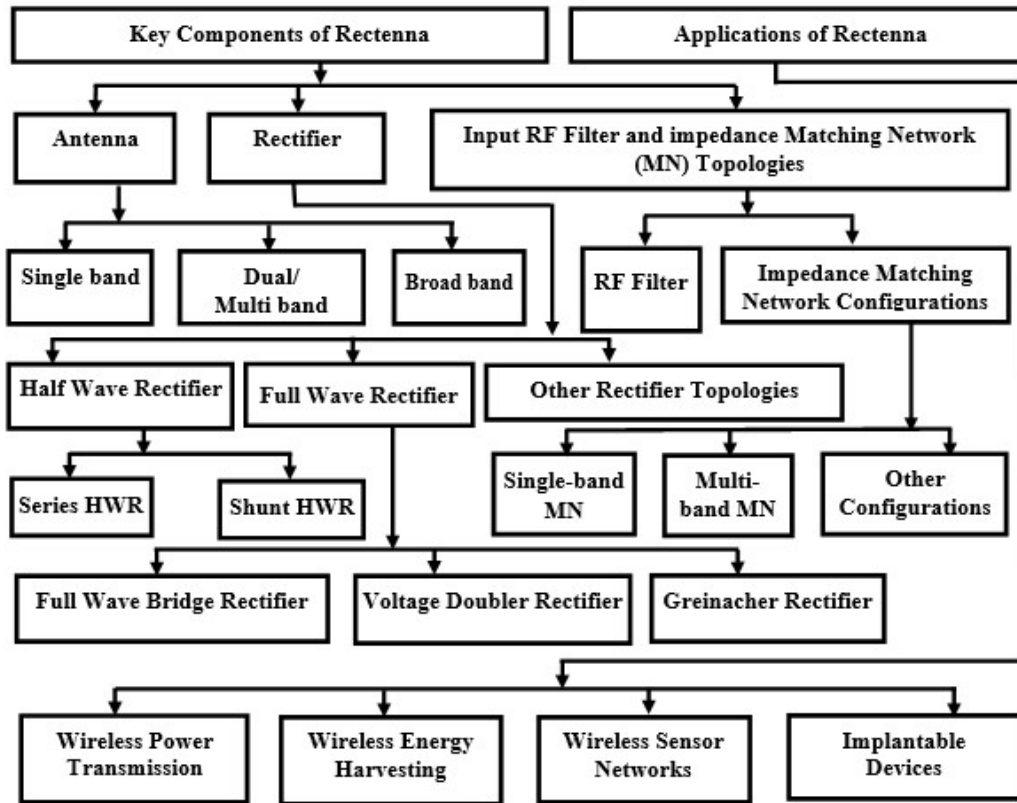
Key Components of Rectenna

Applications of Rectenna

Antenna

Rectifier

Input RF Filter and impedance Matching Network (MN) Topologies

Single band

Dual/ Multi band

Broad band

RF Filter

Impedance Matching Network Configurations

Half Wave Rectifier

Full Wave Rectifier

Other Rectifier Topologies

Series HWR

Shunt HWR

Single-band MN

Multi-band MN

Other Configurations

Full Wave Bridge Rectifier

Voltage Doubler Rectifier

Greinacher Rectifier

Wireless Power Transmission

Wireless Energy Harvesting

Wireless Sensor Networks

Implantable Devices